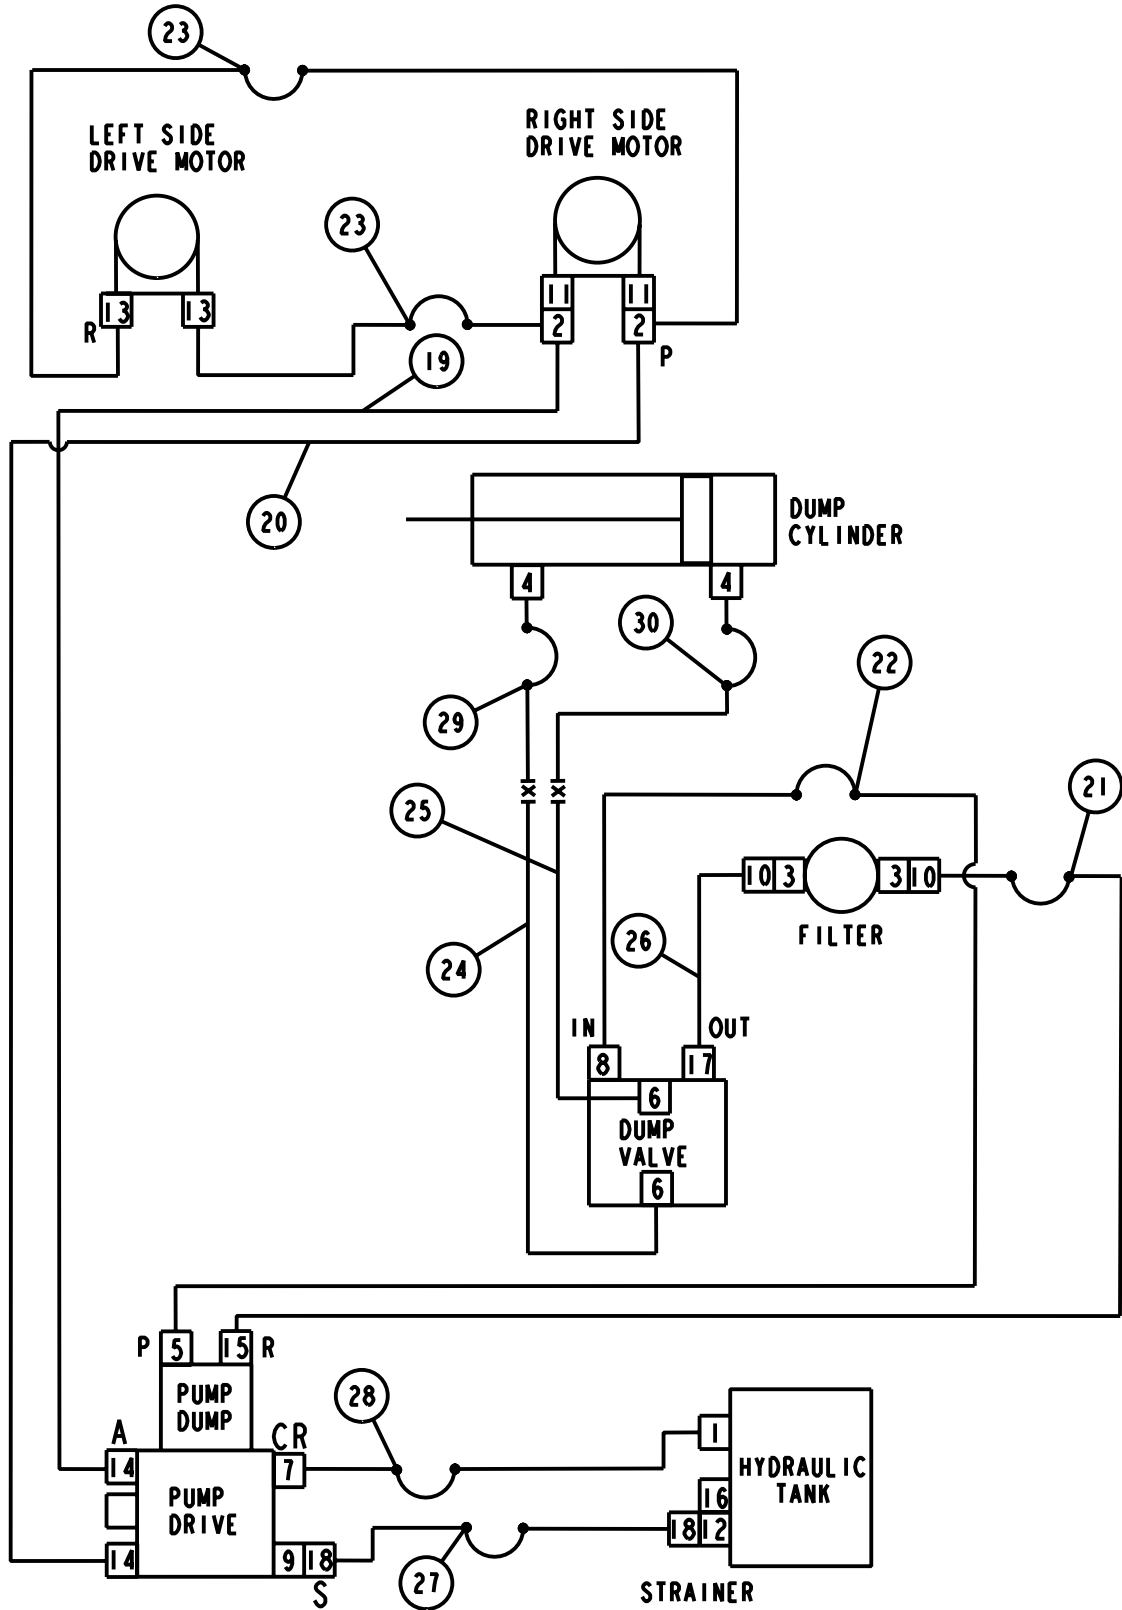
23

LEFT SIDE DRIVE MOTOR

RIGHT SIDE DRIVE MOTOR

23

R 13 13

11 2 11 2

19 P

20

DUMP CYLINDER

4 4

30

29

22

21

25

10 3 3 10

FILTER

26

24

IN OUT

8 17

6

DUMP VALVE

6

P 5 15 R

PUMP DUMP

28

A CR

14 7

1

HYDRAULIC TANK

PUMP DRIVE

16

14 9 18 18 12

S 27

STRAINER